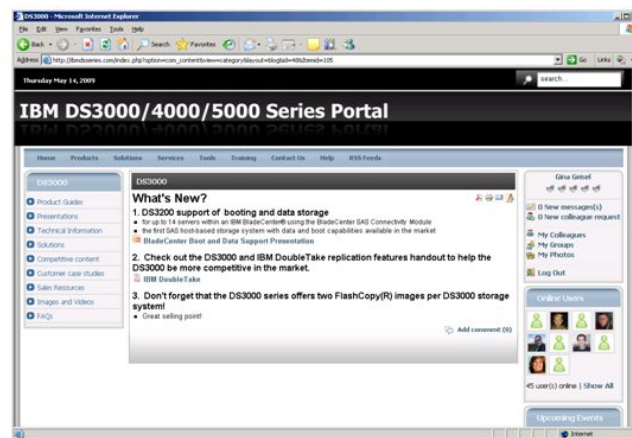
DS3000 - Microsoft Internet Explorer

File Edit View Favorites Tools Help

Back Search Favorites

Address http://ibmdsseries.com/index.php?option=com_content&view=category&layout=blog&id=40&Itemid=105

Go Links

Thursday May 14, 2009

search...

IBM DS3000/4000/5000 Series Portal

Home Products Solutions Services Tools Training Contact Us Help RSS Feeds

DS3000

Product Guides

Presentations

Technical Information

Solutions

Competitive content

Customer case studies

Sales Resources

Images and Videos

FAQs

DS3000

What's New?

1. DS3200 support of booting and data storage

for up to 14 servers within an IBM BladeCenter® using the BladeCenter SAS Connectivity Module

the first SAS host-based storage system with data and boot capabilities available in the market

BladeCenter Boot and Data Support Presentation

2. Check out the DS3000 and IBM DoubleTake replication features handout to help the DS3000 be more competitive in the market.

IBM DoubleTake

3. Don't forget that the DS3000 series offers two FlashCopy(R) images per DS3000 storage system!

Great selling point!

Add comment (0)

Gina Genel

0 New messages(s)

0 New colleague request

My Colleagues

My Groups

My Photos

Log Out

Online Users

45 user(s) online | Show All

Upcoming Events

Internet